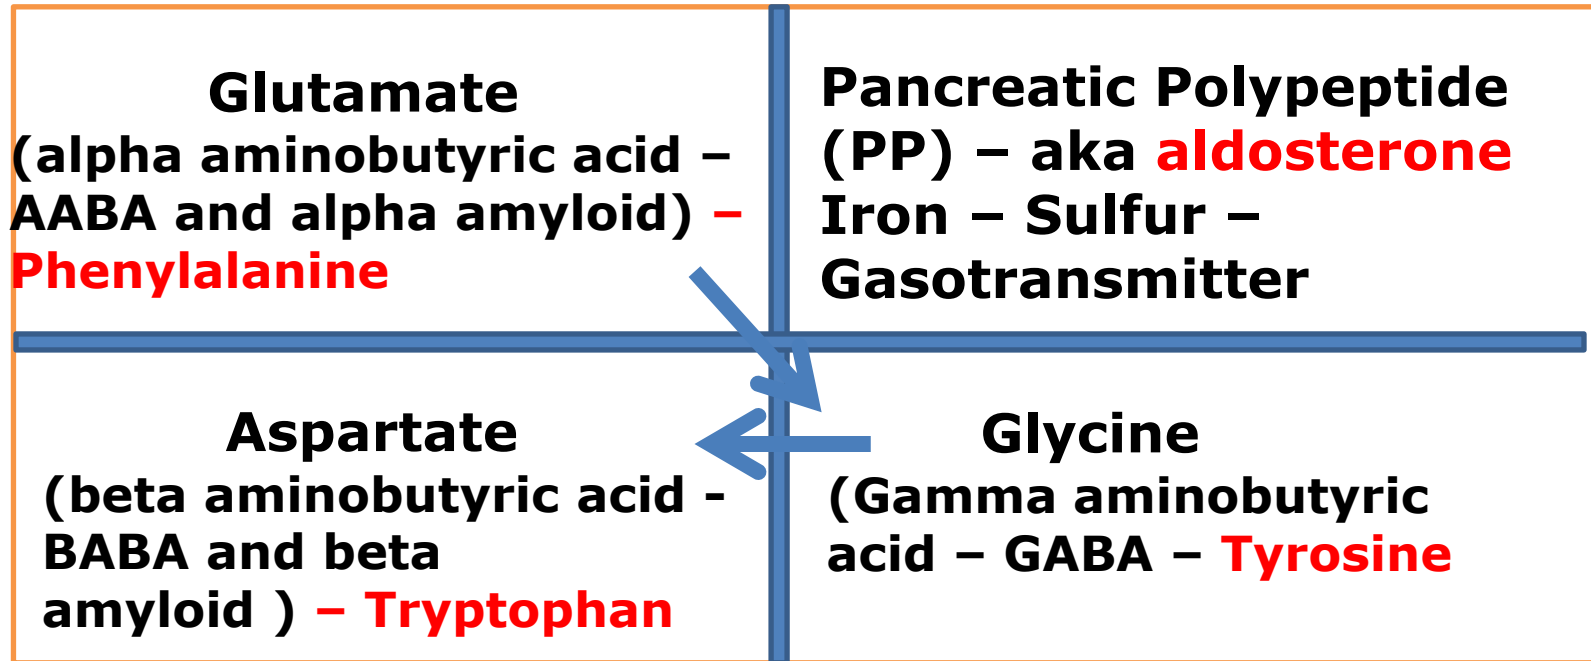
Glutamate
(alpha aminobutyric acid – AABA and alpha amyloid) – Phenylalanine

Pancreatic Polypeptide (PP) – aka aldosterone
Iron – Sulfur – Gasotransmitter

Aspartate
(beta aminobutyric acid - BABA and beta amyloid ) – Tryptophan

Glycine
(Gamma aminobutyric acid – GABA – Tyrosine